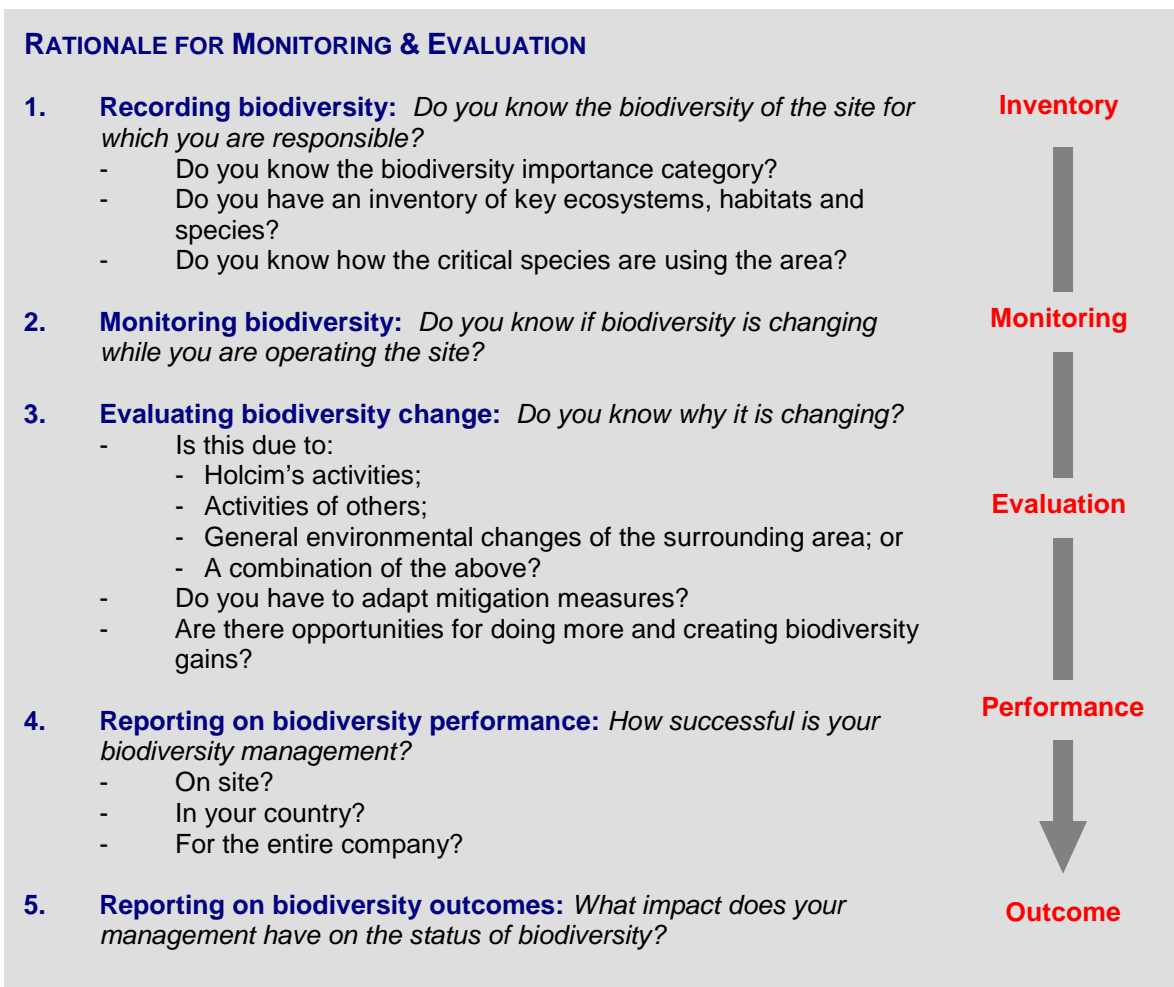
RATIONALE FOR MONITORING & EVALUATION

1. **Recording biodiversity:** *Do you know the biodiversity of the site for which you are responsible?*
- Do you know the biodiversity importance category?
- Do you have an inventory of key ecosystems, habitats and species?
- Do you know how the critical species are using the area?

Inventory

2. **Monitoring biodiversity:** *Do you know if biodiversity is changing while you are operating the site?*

Monitoring

3. **Evaluating biodiversity change:** *Do you know why it is changing?*
- Is this due to:
  - Holcim's activities;
  - Activities of others;
  - General environmental changes of the surrounding area; or
  - A combination of the above?
- Do you have to adapt mitigation measures?
- Are there opportunities for doing more and creating biodiversity gains?

Evaluation

4. **Reporting on biodiversity performance:** *How successful is your biodiversity management?*
- On site?
- In your country?
- For the entire company?

Performance

5. **Reporting on biodiversity outcomes:** *What impact does your management have on the status of biodiversity?*

Outcome